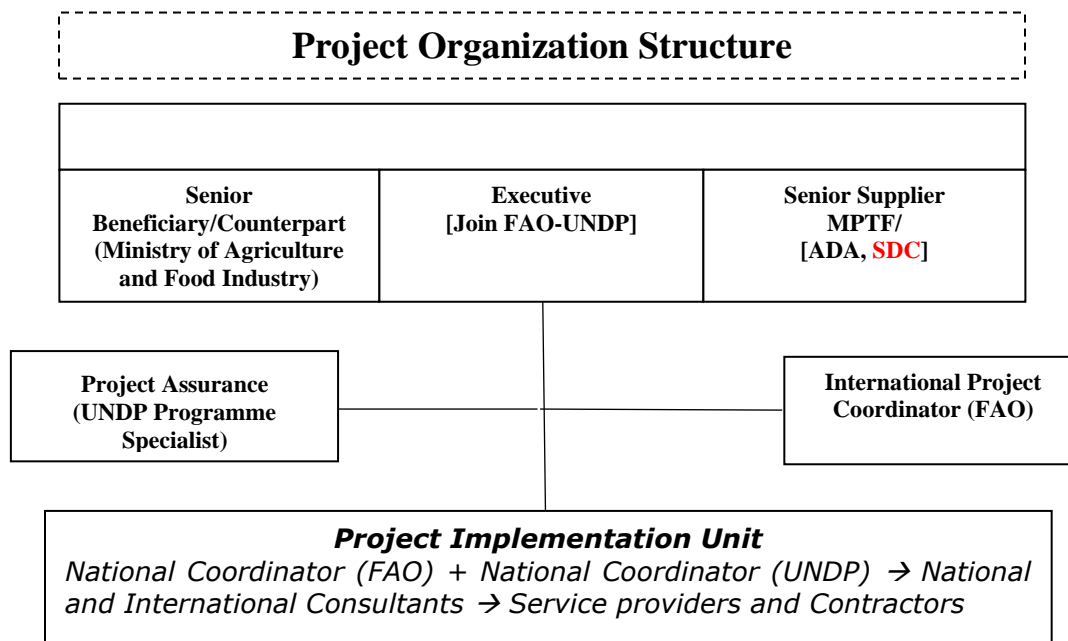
Project Organization Structure

Senior Beneficiary/Counterpart (Ministry of Agriculture and Food Industry)

Executive [Join FAO-UNDP]

Senior Supplier MPTF/ [ADA, SDC]

Project Assurance (UNDP Programme Specialist)

International Project Coordinator (FAO)

Project Implementation Unit
National Coordinator (FAO) + National Coordinator (UNDP) → National and International Consultants → Service providers and Contractors